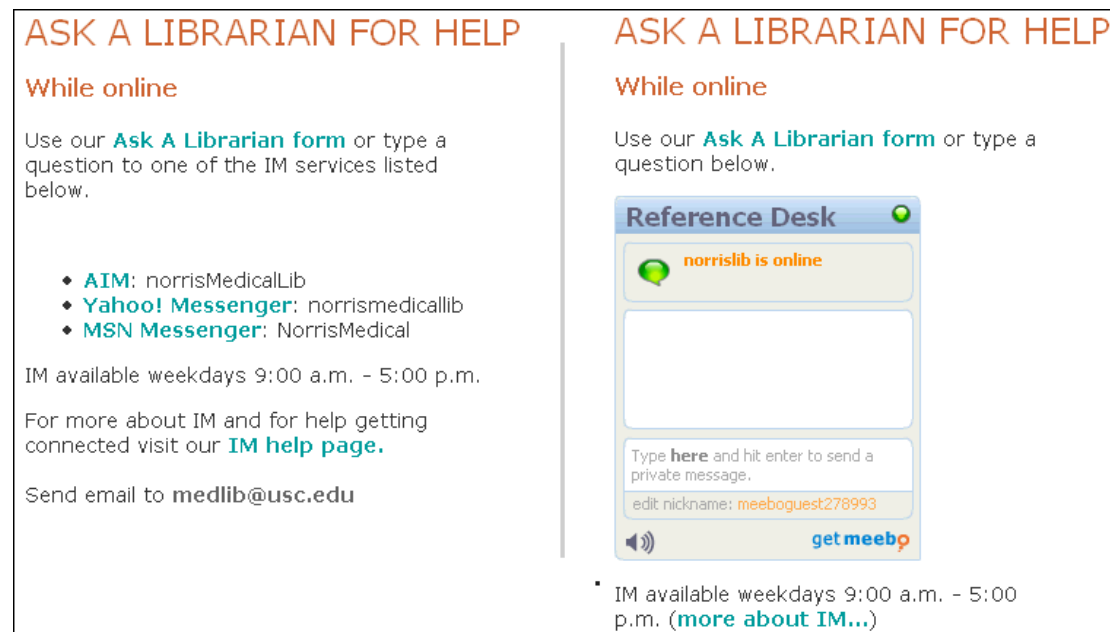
ASK A LIBRARIAN FOR HELP

While online

Use our Ask A Librarian form or type a question to one of the IM services listed below.

- AIM: norrisMedicalLib
- Yahoo! Messenger: norrismedicallib
- MSN Messenger: NorrisMedical

IM available weekdays 9:00 a.m. - 5:00 p.m.

For more about IM and for help getting connected visit our IM help page.

Send email to medlib@usc.edu

ASK A LIBRARIAN FOR HELP

While online

Use our Ask A Librarian form or type a question below.

Reference Desk

norrislib is online

Type here and hit enter to send a private message.

edit nickname: meeboguest278993

getmeebo

IM available weekdays 9:00 a.m. - 5:00 p.m. (more about IM...)